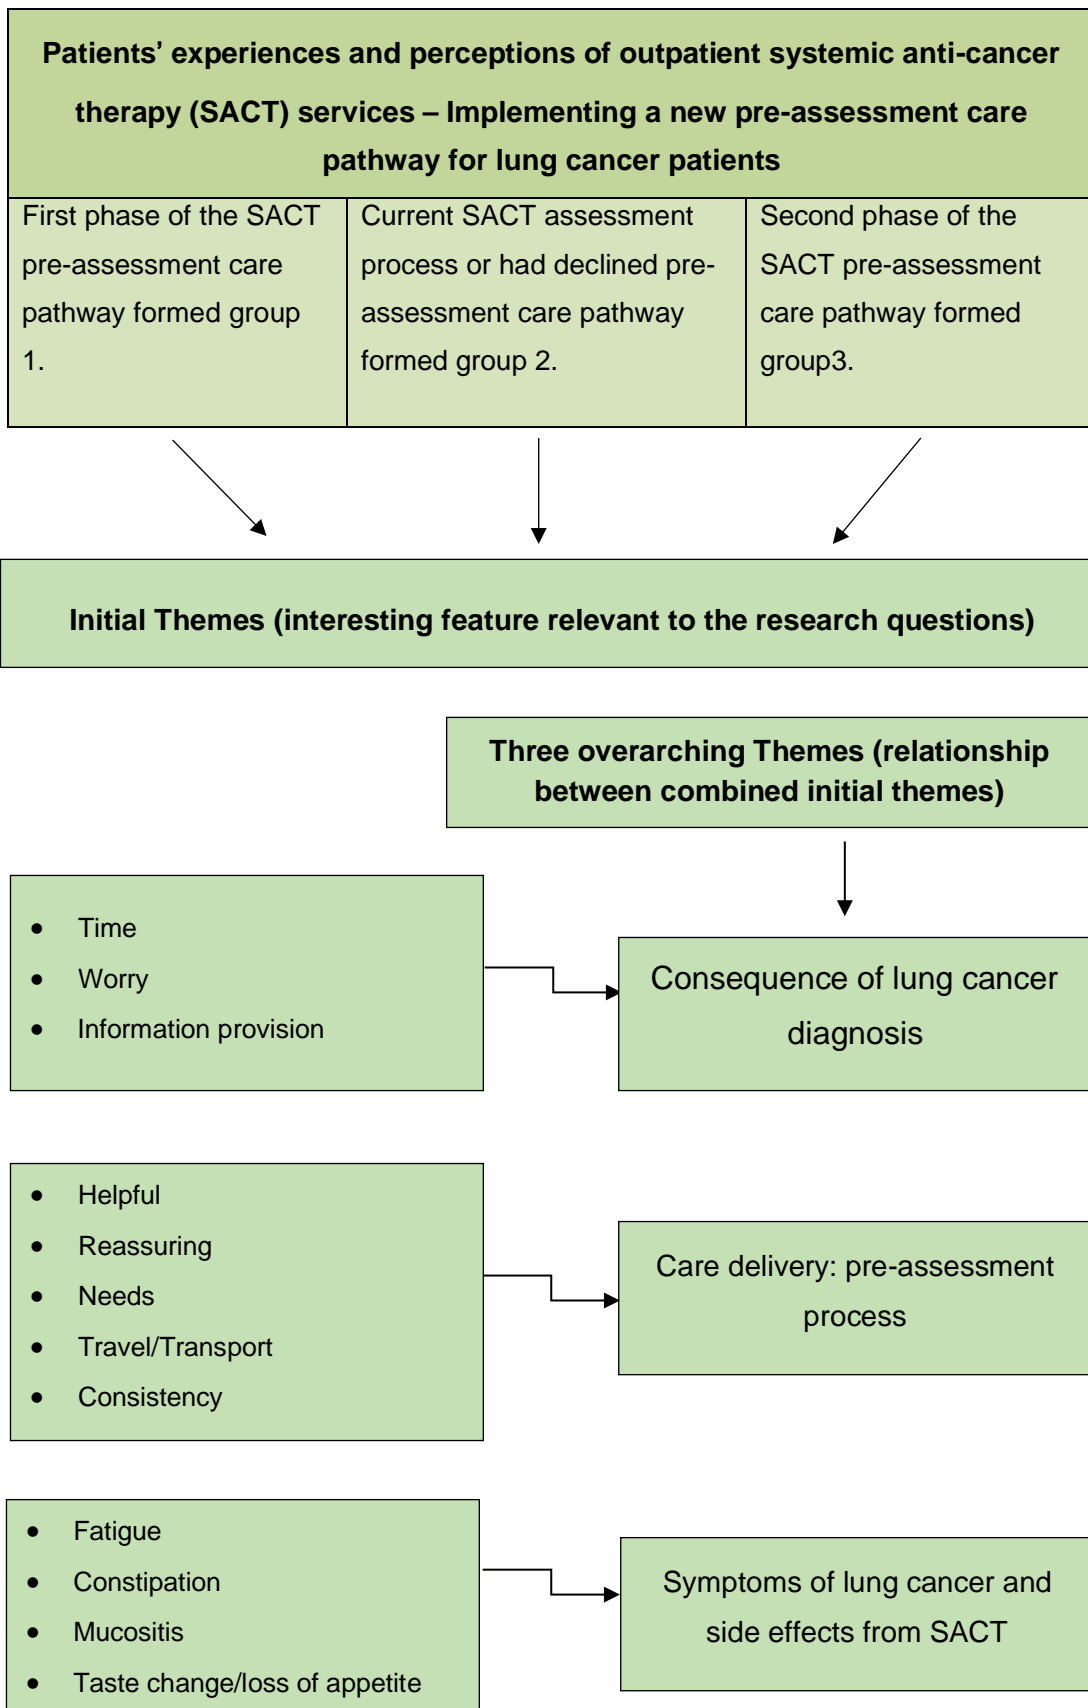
Patients' experiences and perceptions of outpatient systemic anti-cancer therapy (SACT) services – Implementing a new pre-assessment care pathway for lung cancer patients

| First phase of the SACT pre-assessment care pathway formed group 1. | Current SACT assessment process or had declined pre-assessment care pathway formed group 2. | Second phase of the SACT pre-assessment care pathway formed group3. |
|---|---|---|

Initial Themes (interesting feature relevant to the research questions)

Three overarching Themes (relationship between combined initial themes)

- Time
- Worry
- Information provision

Consequence of lung cancer diagnosis

- Helpful
- Reassuring
- Needs
- Travel/Transport
- Consistency

Care delivery: pre-assessment process

- Fatigue
- Constipation
- Mucositis
- Taste change/loss of appetite

Symptoms of lung cancer and side effects from SACT